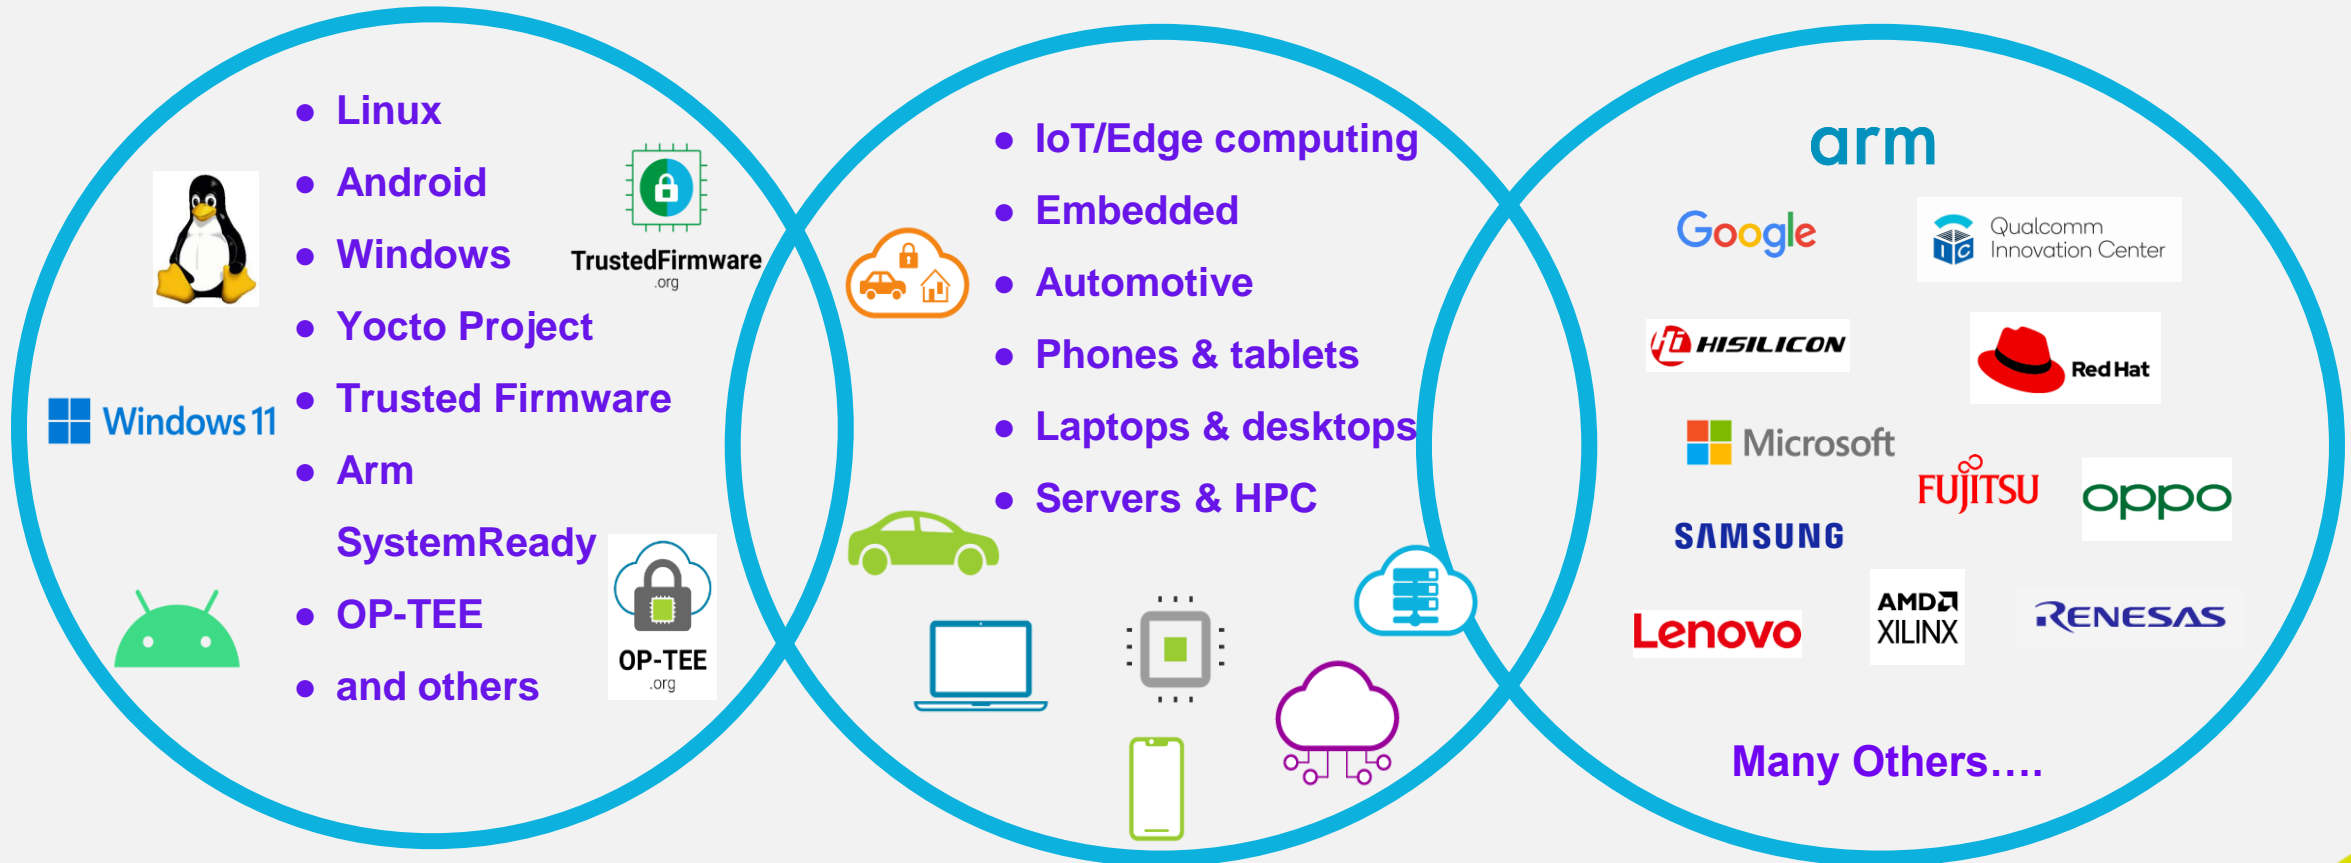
- Linux
- Android
- Windows
- Yocto Project
- Trusted Firmware
- Arm SystemReady
- OP-TEE
- and others

TrustedFirmware .org

Windows 11

OP-TEE .org

- IoT/Edge computing
- Embedded
- Automotive
- Phones & tablets
- Laptops & desktops
- Servers & HPC

arm

Google

Qualcomm Innovation Center

HISILICON

Red Hat

Microsoft

FUJITSU

oppo

SAMSUNG

Lenovo

AMD XILINX

RENESAS

Many Others….